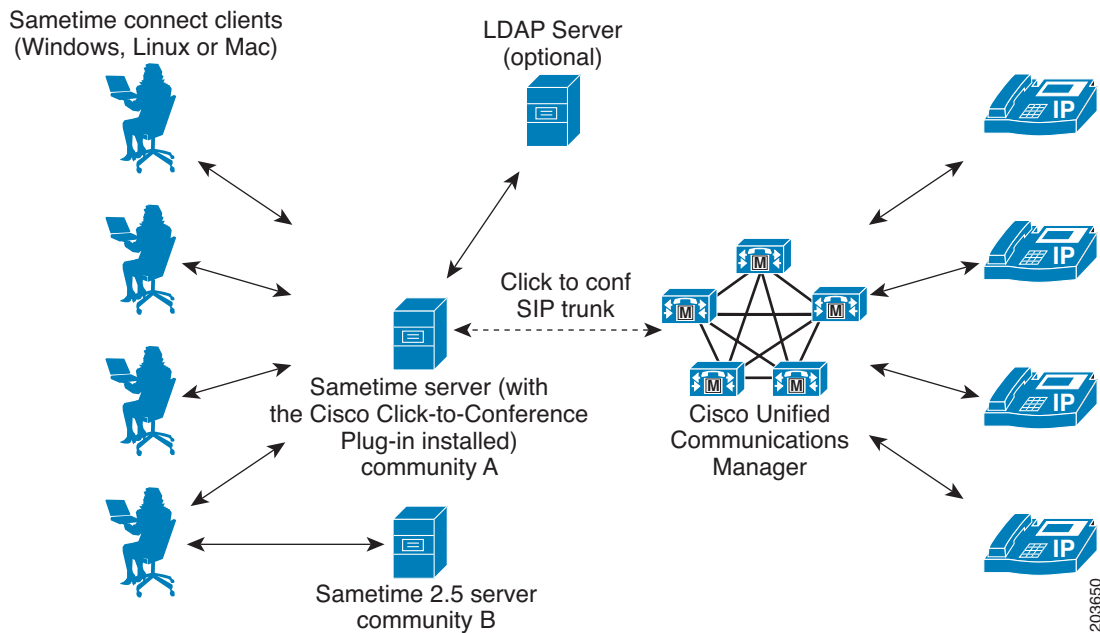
Sametime connect clients
(Windows, Linux or Mac)

LDAP Server
(optional)

IP

IP

Click to conf
SIP trunk

M

M

M

M

M

Sametime server (with
the Cisco Click-to-Conference
Plug-in installed)
community A

Cisco Unified
Communications
Manager

IP

IP

Sametime 2.5 server
community B

203650